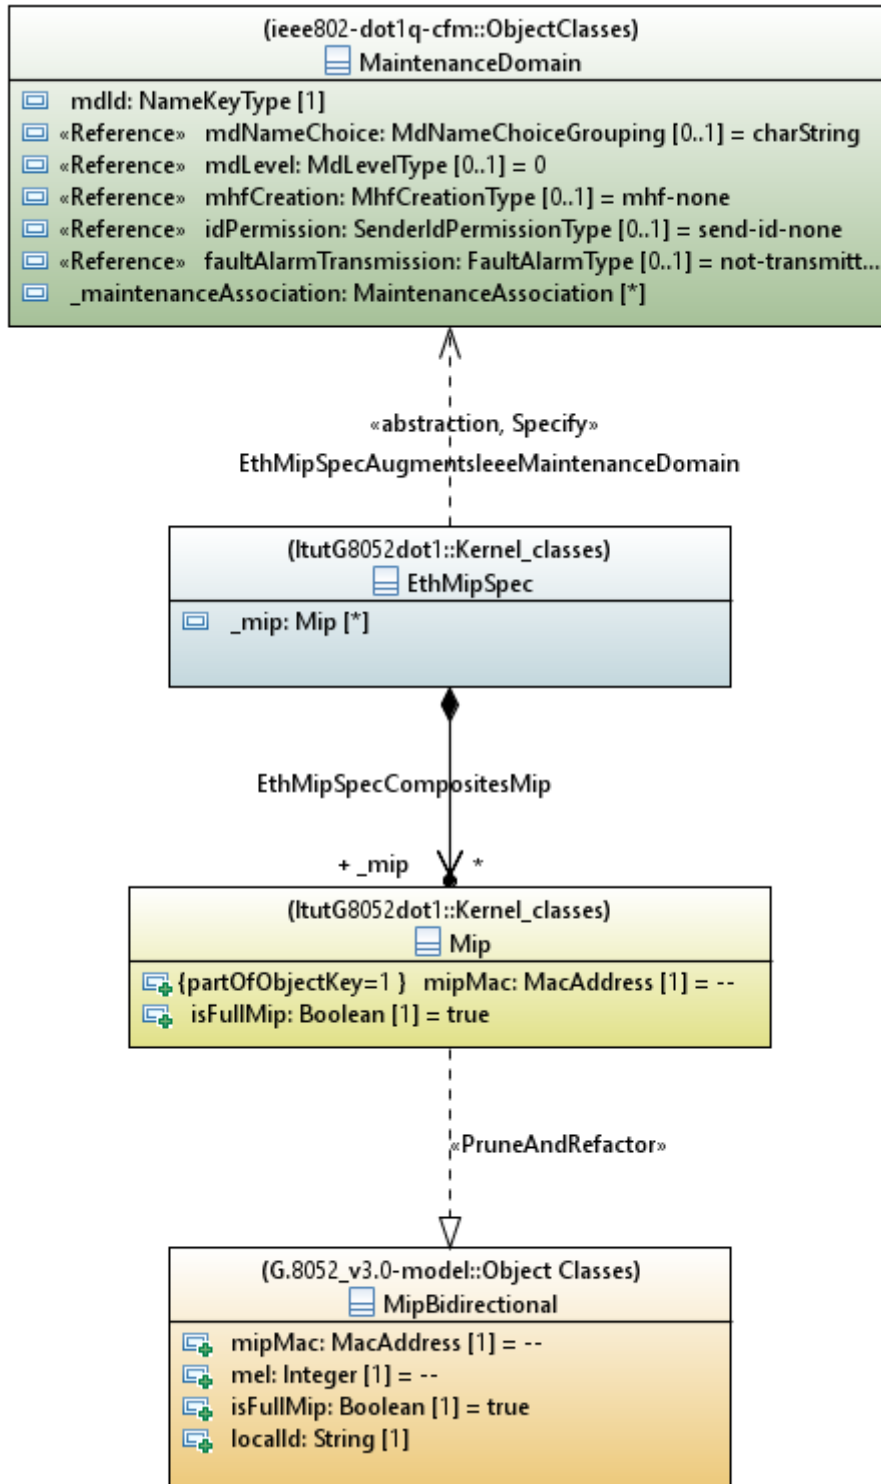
(ieee802-dot1q-cfm::ObjectClasses)
MaintenanceDomain

mdId: NameKeyType [1]
«Reference» mdNameChoice: MdNameChoiceGrouping [0..1] = charString
«Reference» mdLevel: MdLevelType [0..1] = 0
«Reference» mhfCreation: MhfCreationType [0..1] = mhf-none
«Reference» idPermission: SenderIdPermissionType [0..1] = send-id-none
«Reference» faultAlarmTransmission: FaultAlarmType [0..1] = not-transmitt...
_maintenanceAssociation: MaintenanceAssociation [*]

«abstraction, Specify»
EthMipSpecAugmentsIeeeMaintenanceDomain

(ItutG8052dot1::Kernel_classes)
EthMipSpec

_mip: Mip [*]

EthMipSpecCompositesMip

+ _mip *

(ItutG8052dot1::Kernel_classes)
Mip

{partOfObjectKey=1 } mipMac: MacAddress [1] = --
isFullMip: Boolean [1] = true

«PruneAndRefactor»

(G.8052_v3.0-model::Object Classes)
MipBidirectional

mipMac: MacAddress [1] = --
mel: Integer [1] = --
isFullMip: Boolean [1] = true
localId: String [1]